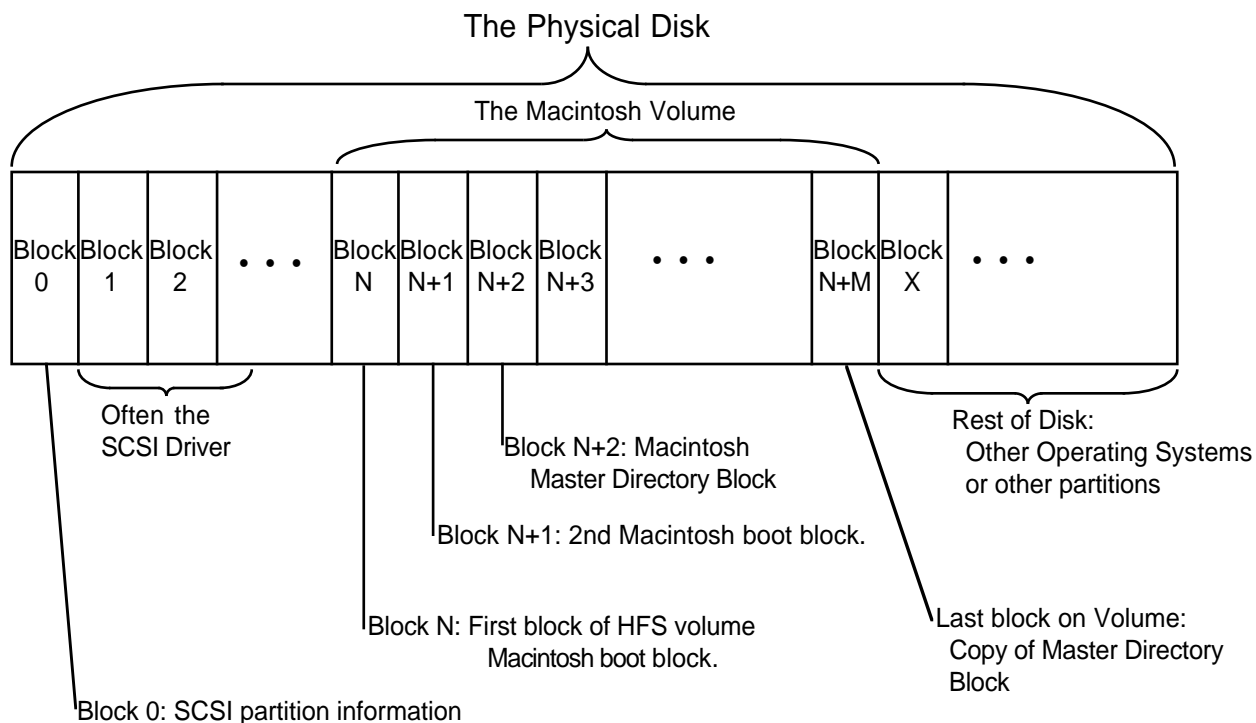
The Physical Disk

The Macintosh Volume

Block 0

Block 1

Block 2

• • •

Block N

Block N+1

Block N+2

Block N+3

• • •

Block N+M

Block X

• • •

Often the SCSI Driver

Rest of Disk:
Other Operating Systems or other partitions

Block N+2: Macintosh Master Directory Block

Block N+1: 2nd Macintosh boot block.

Block N: First block of HFS volume Macintosh boot block.

Last block on Volume: Copy of Master Directory Block

Block 0: SCSI partition information